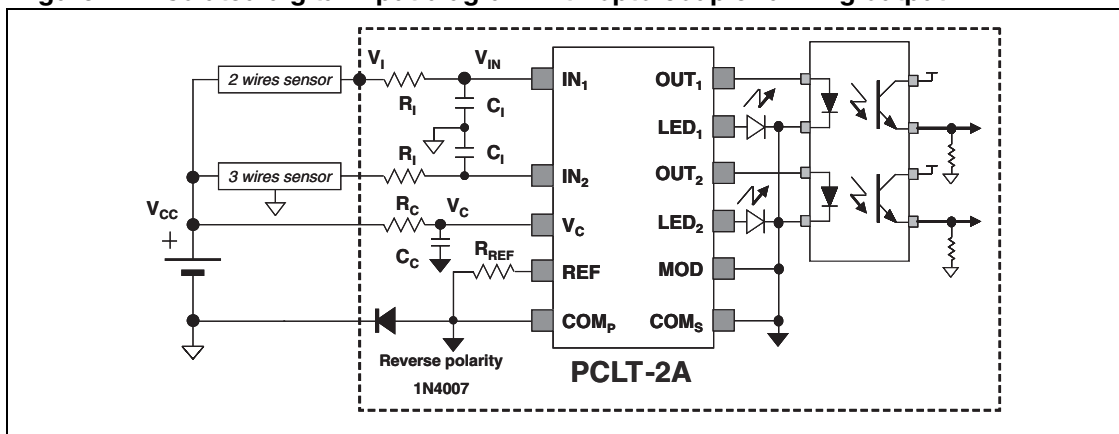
2 wires sensor

3 wires sensor

$V_{CC}$

+

$V_I$

$V_{IN}$

$R_I$

$C_I$

$R_I$

$C_I$

$R_C$

$V_C$

$C_C$

$R_{REF}$

Reverse polarity

1N4007

$IN_1$

$IN_2$

$V_C$

REF

$COM_P$

$OUT_1$

$LED_1$

$OUT_2$

$LED_2$

MOD

$COM_S$

PCLT-2A